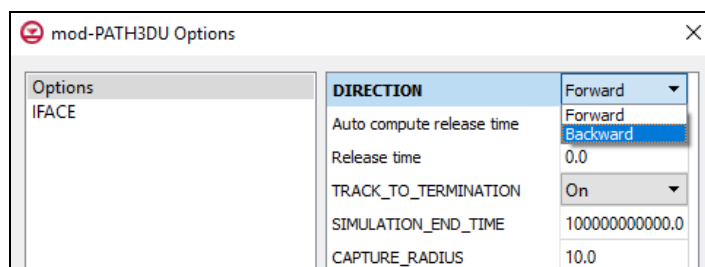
mod-PATH3DU Options

Options
IFACE

| DIRECTION | Forward |
|---|---|
| Auto compute release time | Forward Backward |
| Release time | 0.0 |
| TRACK_TO_TERMINATION | On |
| SIMULATION_END_TIME | 100000000000.0 |
| CAPTURE_RADIUS | 10.0 |